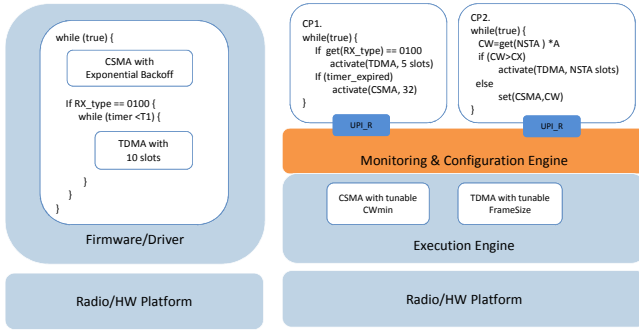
while (true) {

CSMA with Exponential Backoff

If RX_type == 0100 {
while (timer <T1) {

TDMA with 10 slots

}
}
}

Firmware/Driver

Radio/HW Platform

CP1.
while(true) {
If get(RX_type) == 0100
activate(TDMA, 5 slots)
If (timer_expired)
activate(CSMA, 32)
}

UPI_R

CP2.
while(true) {
CW=get(NSTA ) *A
if (CW>CX)
activate(TDMA, NSTA slots)
else
set(CSMA,CW)
}

UPI_R

Monitoring & Configuration Engine

CSMA with tunable CWmin

TDMA with tunable FrameSize

Execution Engine

Radio/HW Platform